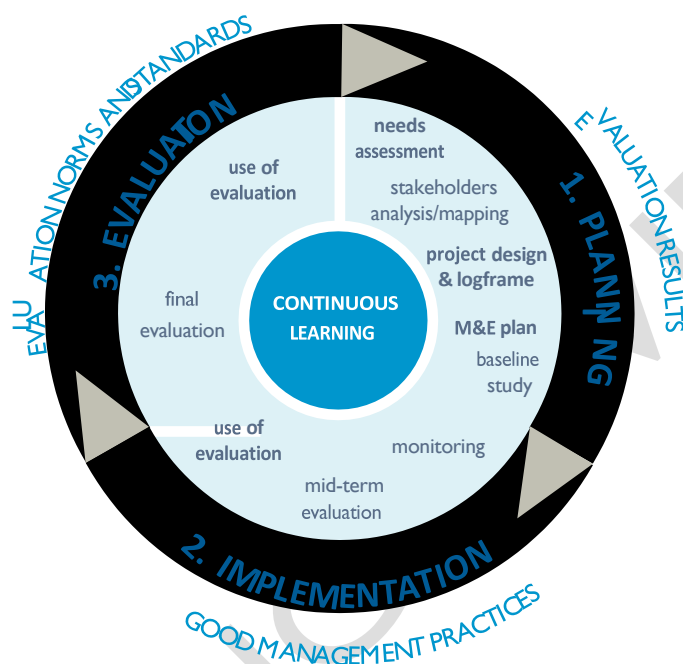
EVALUATION NORMS AND STANDARDS

3. EVALUATION

1. PLANNING

EVALUATION RESULTS

needs assessment

stakeholders analysis/mapping

project design & logframe

M&E plan

baseline study

use of evaluation

final evaluation

CONTINUOUS LEARNING

use of evaluation

monitoring

mid-term evaluation

2. IMPLEMENTATION

GOOD MANAGEMENT PRACTICES